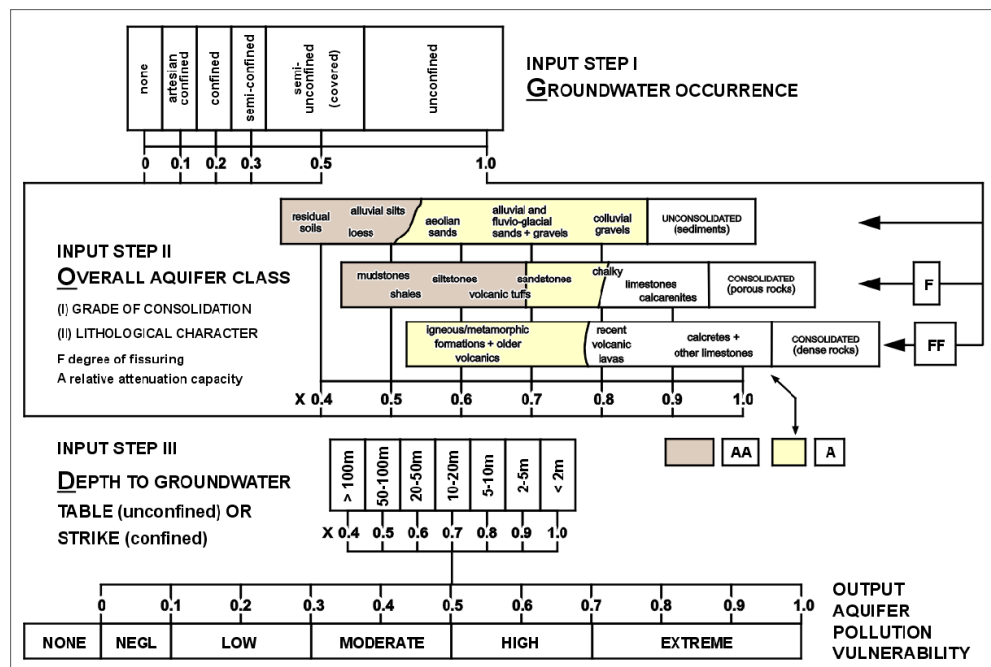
none | artesian confined | confined | semi-confined | semi-unconfined (covered) | unconfined

INPUT STEP I
GROUNDWATER OCCURRENCE

0 0.1 0.2 0.3 0.5 1.0

residual soils
alluvial silts
loess
aeolian sands
alluvial and fluvio-glacial sands + gravels
colluvial gravels
UNCONSOLIDATED (sediments)

mudstones
shales
siltstones
sandstones
volcanic tuffs
chalky
limestones
calcarenites
CONSOLIDATED (porous rocks)

F

igneous/metamorphic formations + older volcanics
recent volcanic lavas
calcretes + other limestones
CONSOLIDATED (dense rocks)

FF

INPUT STEP II
OVERALL AQUIFER CLASS
(I) GRADE OF CONSOLIDATION
(II) LITHOLOGICAL CHARACTER
F degree of fissuring
A relative attenuation capacity

X 0.4 0.5 0.6 0.7 0.8 0.9 1.0

AA
A

INPUT STEP III
DEPTH TO GROUNDWATER
TABLE (unconfined) OR
STRIKE (confined)

> 100m | 50-100m | 20-50m | 10-20m | 5-10m | 2-5m | < 2m

X 0.4 0.5 0.6 0.7 0.8 0.9 1.0

0 0.1 0.2 0.3 0.4 0.5 0.6 0.7 0.8 0.9 1.0

| NONE | NEGL | LOW | MODERATE | HIGH | EXTREME |
|---|---|---|---|---|---|

OUTPUT
AQUIFER
POLLUTION
VULNERABILITY